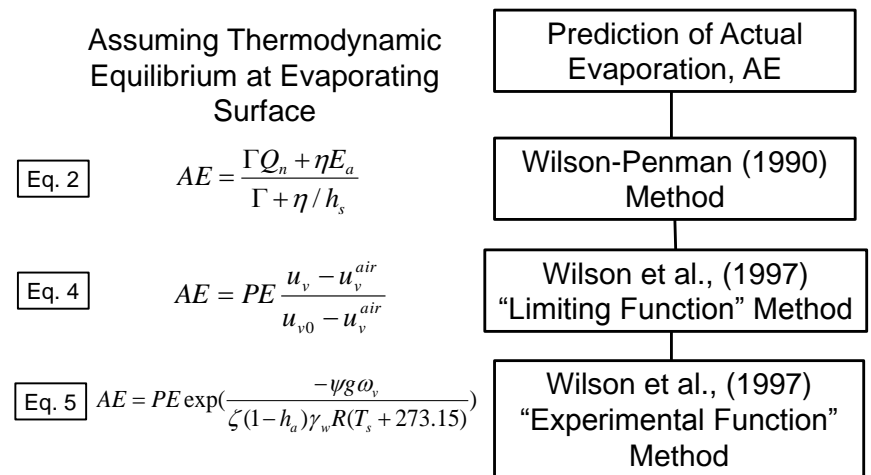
Assuming Thermodynamic Equilibrium at Evaporating Surface

Prediction of Actual Evaporation, AE

Eq. 2 $AE = \frac{\Gamma Q_n + \eta E_a}{\Gamma + \eta / h_s}$

Wilson-Penman (1990) Method

Eq. 4 $AE = PE \frac{u_v - u_v^{air}}{u_{v0} - u_v^{air}}$

Wilson et al., (1997) "Limiting Function" Method

Eq. 5 $AE = PE \exp(\frac{-\psi g \omega_v}{\zeta (1-h_a) \gamma_w R (T_s + 273.15)})$

Wilson et al., (1997) "Experimental Function" Method